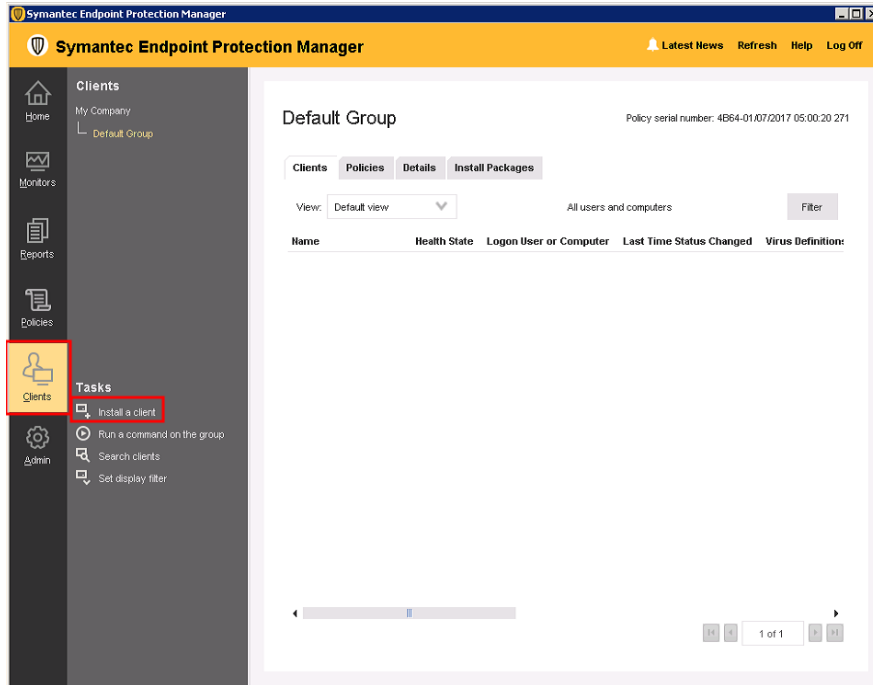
Symantec Endpoint Protection Manager

Symantec Endpoint Protection Manager

Latest News Refresh Help Log Off

Home

Monitors

Reports

Policies

Clients

Admin

Clients

My Company

Default Group

Tasks

Install a client

Run a command on the group

Search clients

Set display filter

Default Group

Policy serial number: 4B64-01/07/2017 05:00:20 271

Clients Policies Details Install Packages

View: Default view

All users and computers

Filter

| Name | Health State | Logon User or Computer | Last Time Status Changed | Virus Definitions |
|---|---|---|---|---|

1 of 1